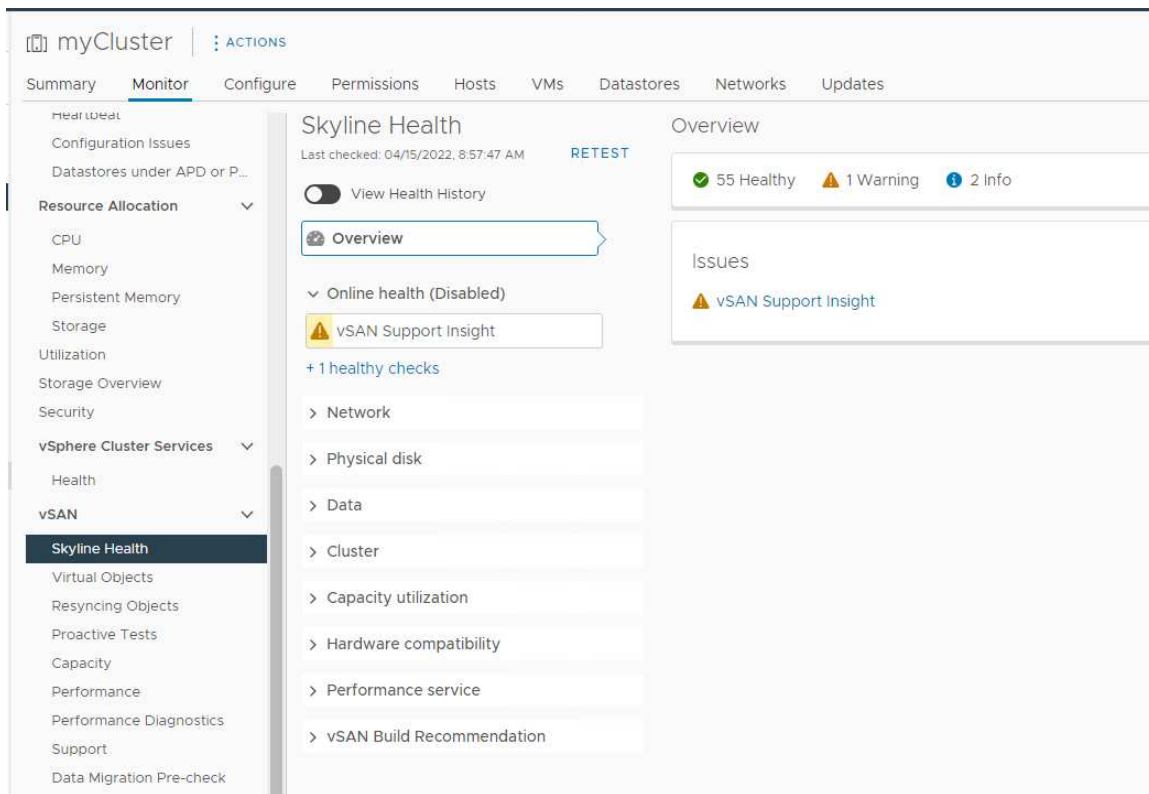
myCluster | ⋮ ACTIONS

Summary Monitor Configure Permissions Hosts VMs Datastores Networks Updates

Heartbeat
Configuration Issues
Datastores under APD or P...
Resource Allocation
CPU
Memory
Persistent Memory
Storage
Utilization
Storage Overview
Security
vSphere Cluster Services
Health
vSAN
Skyline Health
Virtual Objects
Resyncing Objects
Proactive Tests
Capacity
Performance
Performance Diagnostics
Support
Data Migration Pre-check

Skyline Health
Last checked: 04/15/2022, 8:57:47 AM RETEST

View Health History

Overview

Online health (Disabled)
vSAN Support Insight
+ 1 healthy checks

> Network
> Physical disk
> Data
> Cluster
> Capacity utilization
> Hardware compatibility
> Performance service
> vSAN Build Recommendation

Overview

55 Healthy 1 Warning 2 Info

Issues
vSAN Support Insight